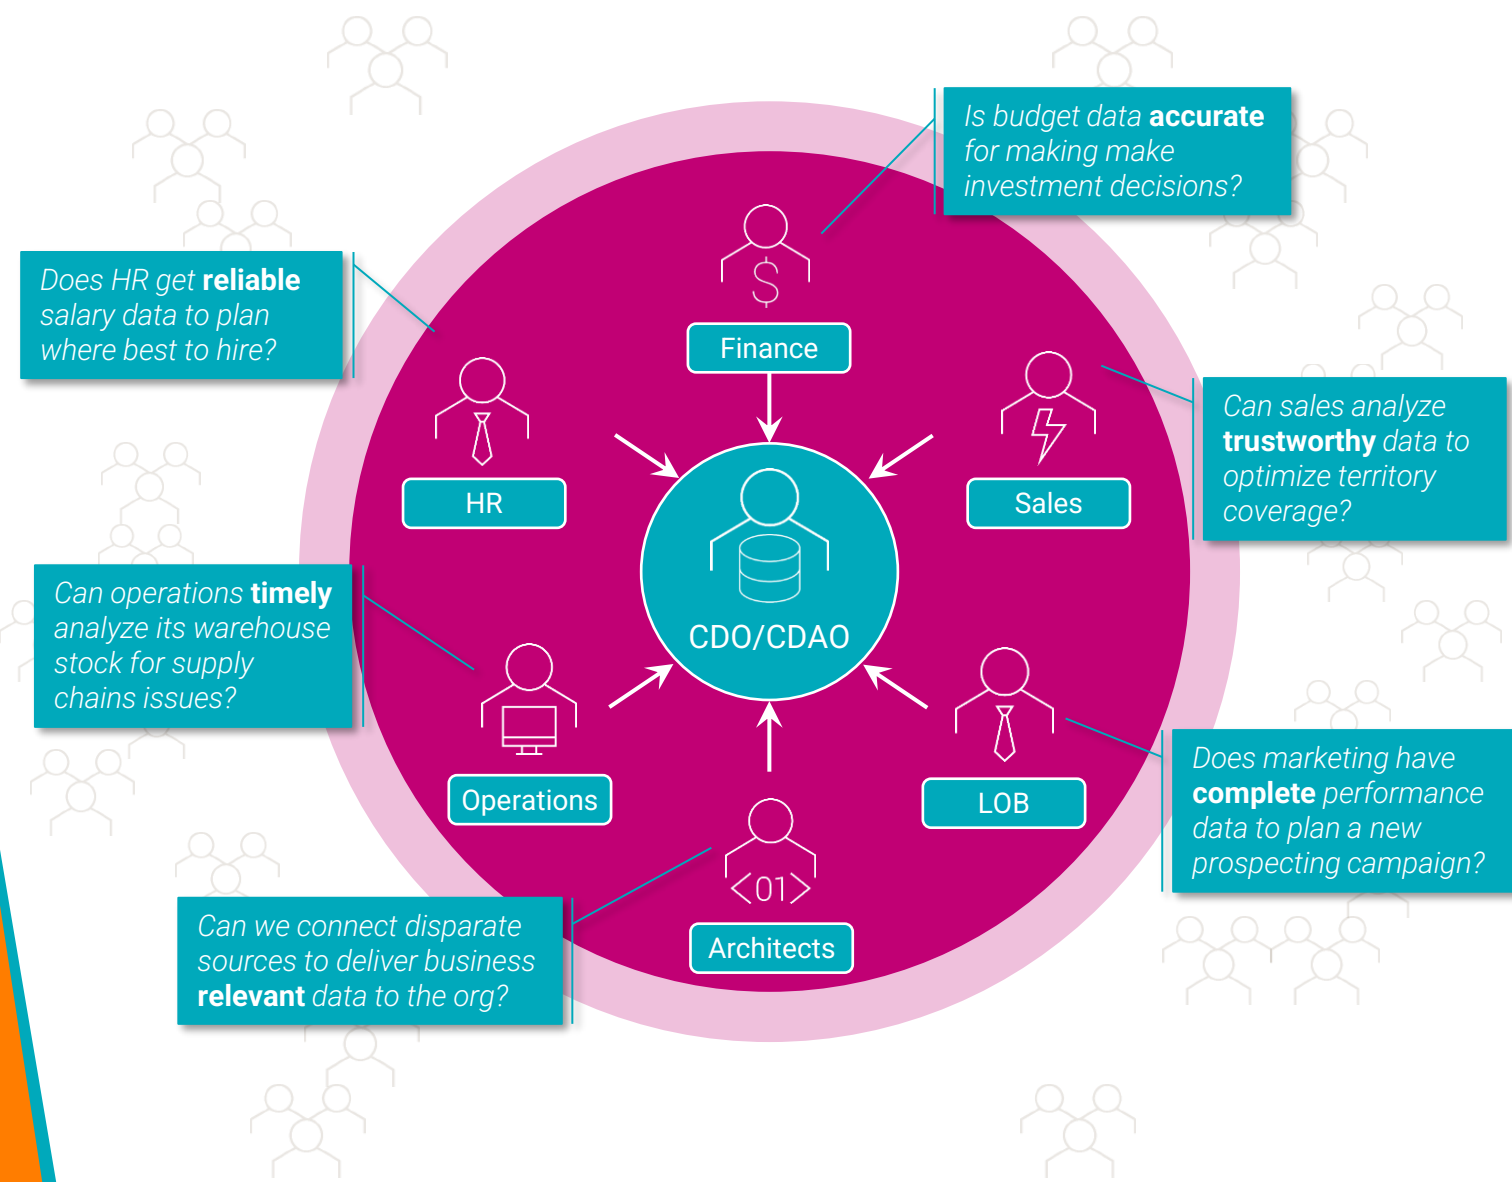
Is budget data **accurate** for making make investment decisions?

Does HR get **reliable** salary data to plan where best to hire?

$

Finance

HR

Sales

Can sales analyze **trustworthy** data to optimize territory coverage?

CDO/CDAO

Can operations **timely** analyze its warehouse stock for supply chains issues?

Operations

LOB

Does marketing have **complete** performance data to plan a new prospecting campaign?

<01>

Architects

Can we connect disparate sources to deliver business **relevant** data to the org?